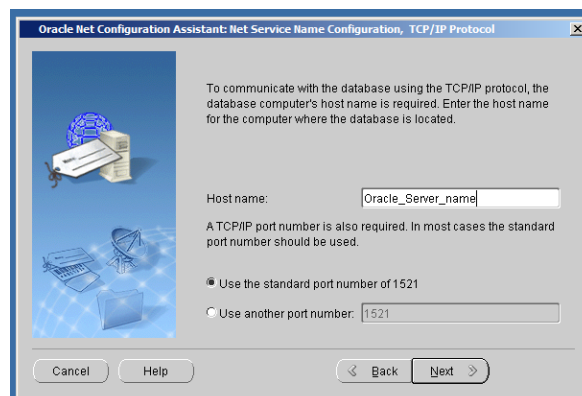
Oracle Net Configuration Assistant: Net Service Name Configuration, TCP/IP Protocol

To communicate with the database using the TCP/IP protocol, the database computer's host name is required. Enter the host name for the computer where the database is located.

Host name: Oracle_Server_name

A TCP/IP port number is also required. In most cases the standard port number should be used.

Use the standard port number of 1521

Use another port number: 1521

Cancel

Help

Back

Next